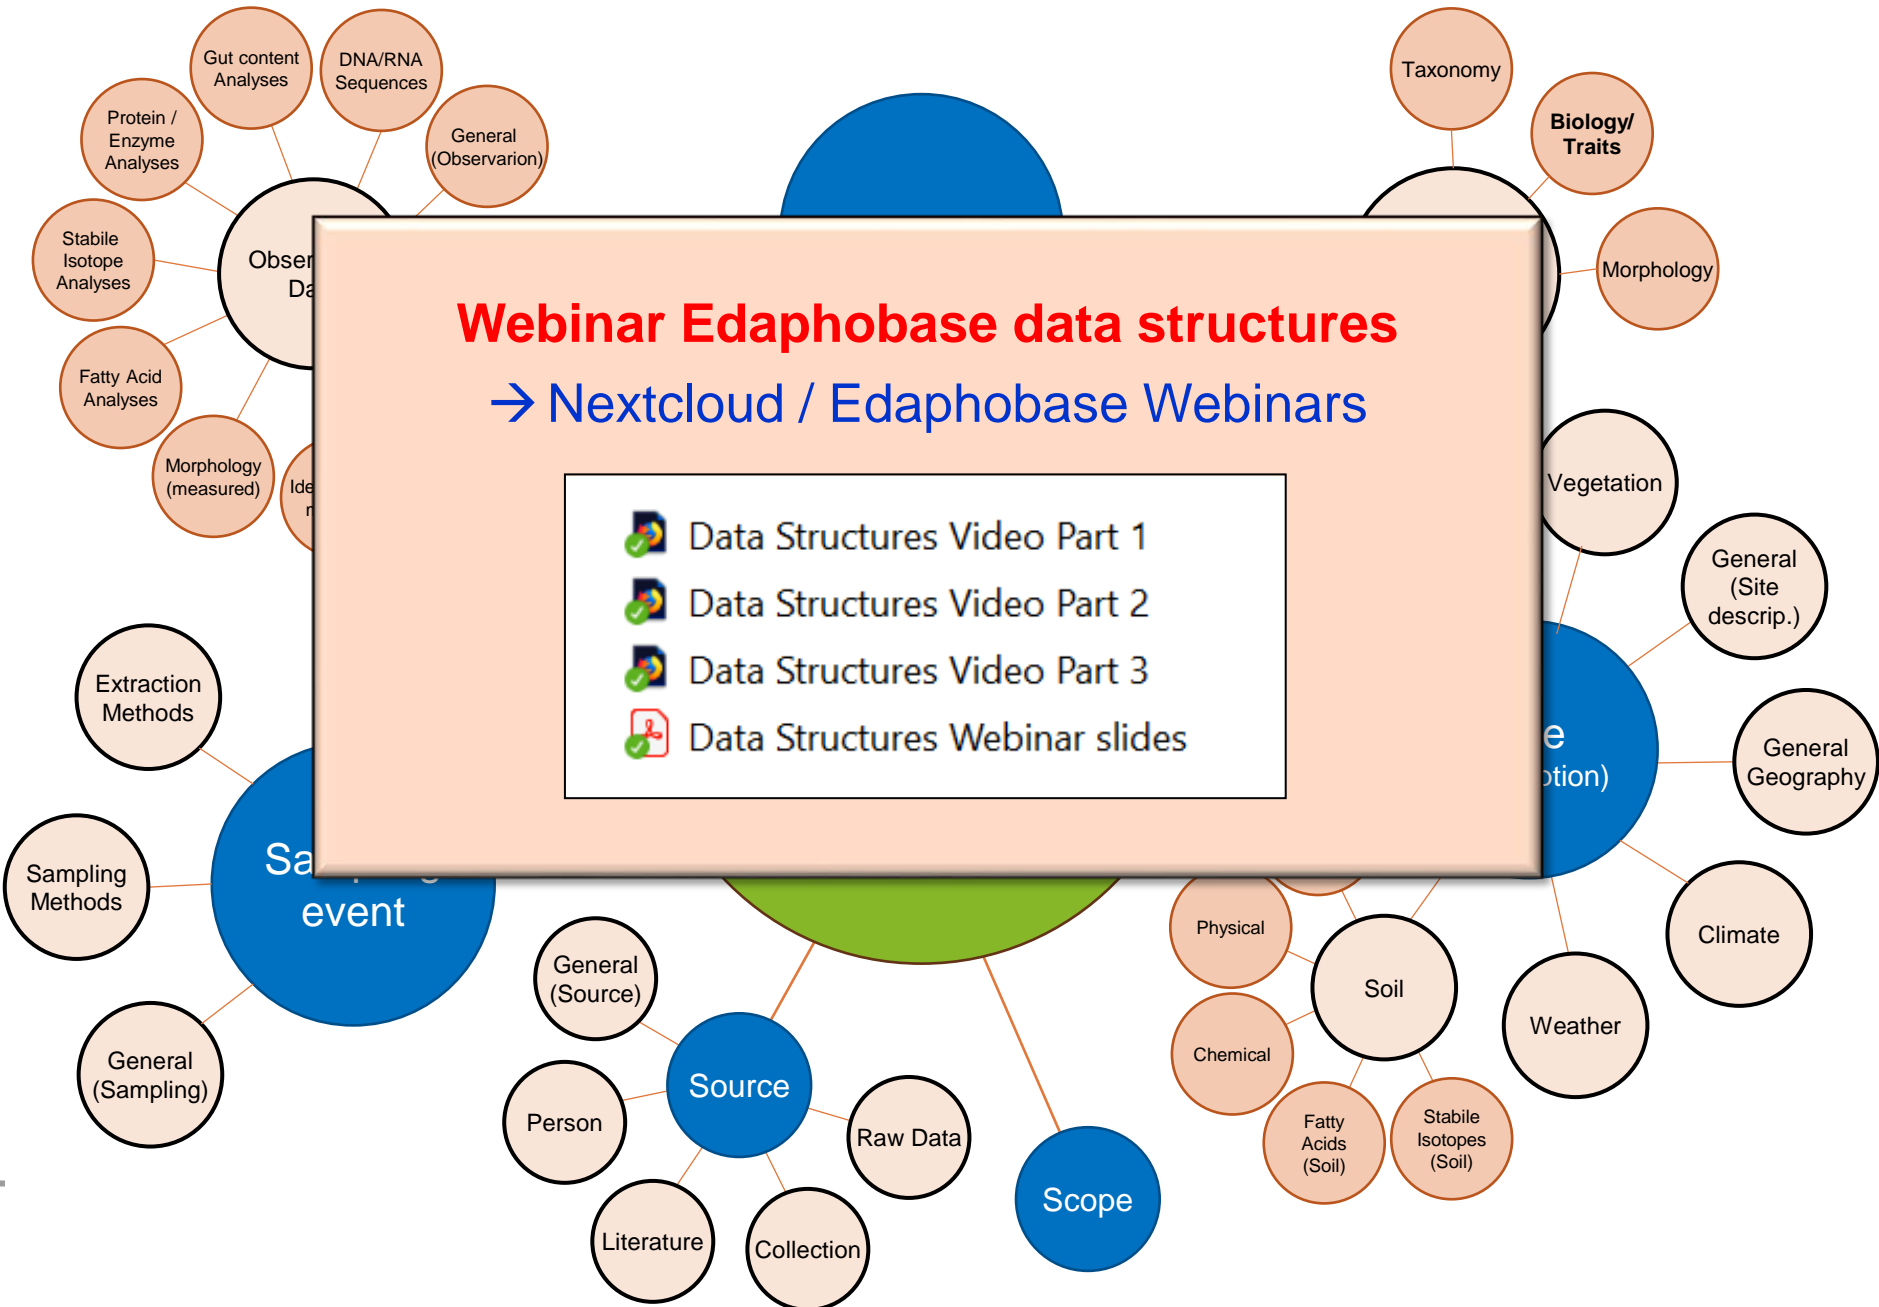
Webinar Edaphobase data structures

→ Nextcloud / Edaphobase Webinars

Data Structures Video Part 1

Data Structures Video Part 2

Data Structures Video Part 3

Data Structures Webinar slides

Gut content Analyses

DNA/RNA Sequences

Protein / Enzyme Analyses

General (Observarion)

Stabile Isotope Analyses

Obser Da

Fatty Acid Analyses

Morphology (measured)

Ide r

Taxonomy

Biology/ Traits

Morphology

Vegetation

General (Site descrip.)

e

ption)

General Geography

Climate

Weather

Extraction Methods

Sampling Methods

Sa event

General (Sampling)

General (Source)

Source

Person

Raw Data

Literature

Collection

Scope

Physical

Soil

Chemical

Fatty Acids (Soil)

Stabile Isotopes (Soil)